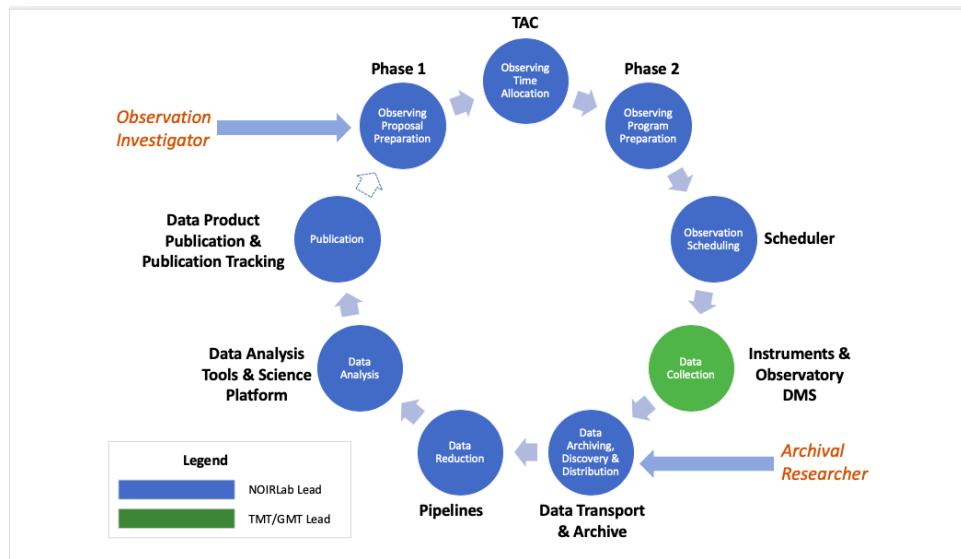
TAC

Observing Time Allocation

Phase 1

Observing Proposal Preparation

Phase 2

Observing Program Preparation

Observation Investigator

Data Product Publication & Publication Tracking

Publication

Observation Scheduling

Scheduler

Data Analysis Tools & Science Platform

Data Analysis

Data Collection

Instruments & Observatory DMS

Data Reduction

Data Archiving, Discovery & Distribution

Archival Researcher

Pipelines

Data Transport & Archive

Legend

NOIRLab Lead

TMT/GMT Lead